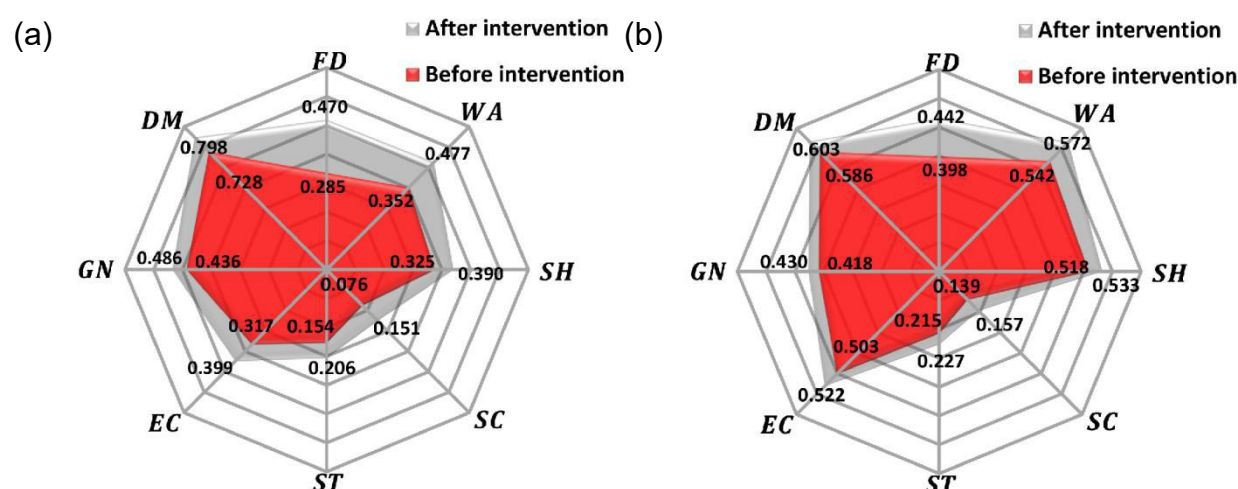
(a)

After intervention

Before intervention

FD

WA

SH

SC

ST

EC

GN

DM

0.470

0.285

0.477

0.352

0.325

0.390

0.076

0.151

0.206

0.154

0.317

0.399

0.486

0.436

0.798

0.728

(b)

After intervention

Before intervention

FD

WA

SH

SC

ST

EC

GN

DM

0.442

0.398

0.572

0.542

0.518

0.533

0.139

0.157

0.227

0.215

0.503

0.522

0.430

0.418

0.603

0.586